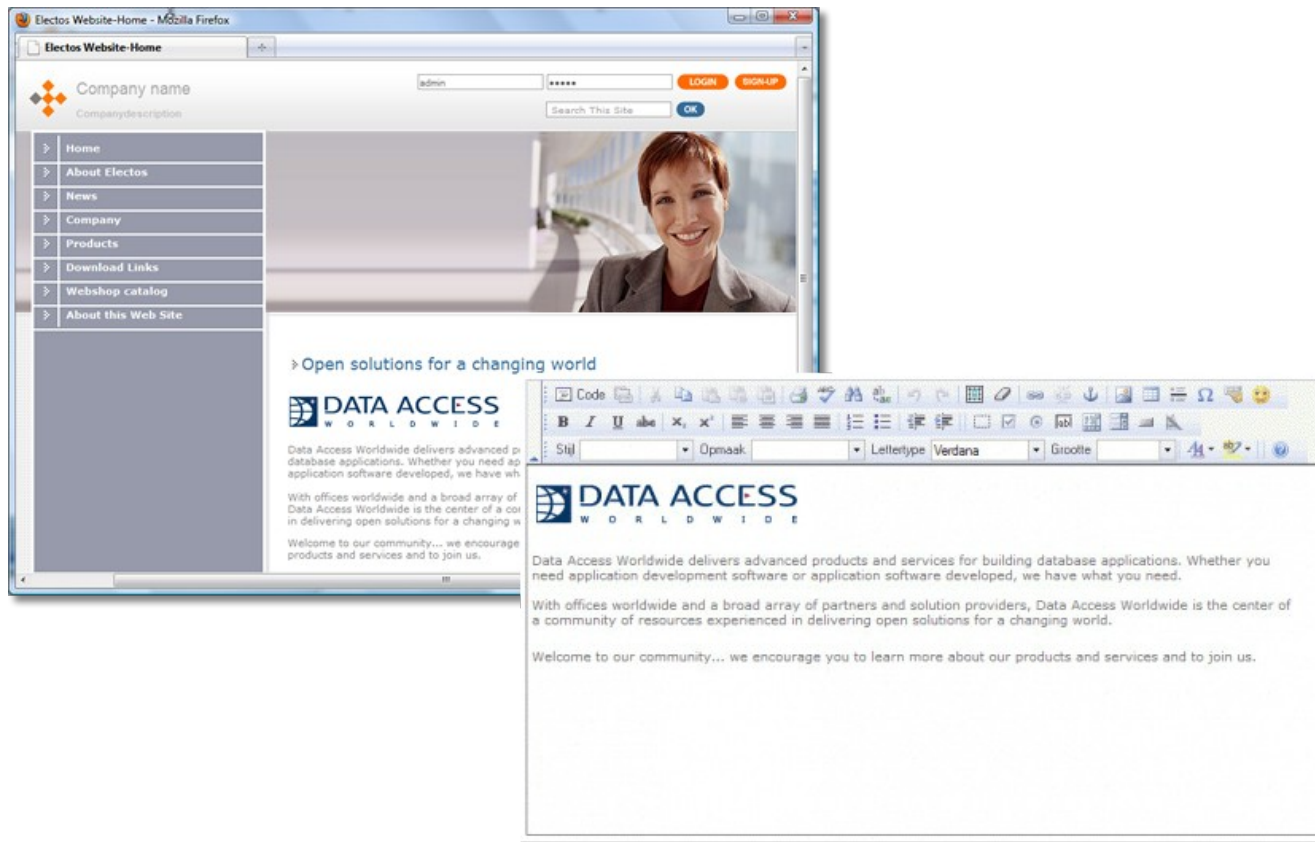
Electos Website-Home - Mozilla Firefox

Electos Website-Home

Company name

Companydescription

admin

•••••

LOGIN

SIGN-UP

Search This Site

OK

Home

About Electos

News

Company

Products

Download Links

Webshop catalog

About this Web Site

Open solutions for a changing world

DATA ACCESS
W O R L D W I D E

Data Access Worldwide delivers advanced p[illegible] database applications. Whether you need ap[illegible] application software developed, we have wh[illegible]

With offices worldwide and a broad array of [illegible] Data Access Worldwide is the center of a co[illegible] in delivering open solutions for a changing w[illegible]

Welcome to our community... we encourage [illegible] products and services and to join us.

Code

Stijl

Opmaak

Lettertype Verdana

Grootte

DATA ACCESS
W O R L D W I D E

Data Access Worldwide delivers advanced products and services for building database applications. Whether you need application development software or application software developed, we have what you need.

With offices worldwide and a broad array of partners and solution providers, Data Access Worldwide is the center of a community of resources experienced in delivering open solutions for a changing world.

Welcome to our community... we encourage you to learn more about our products and services and to join us.